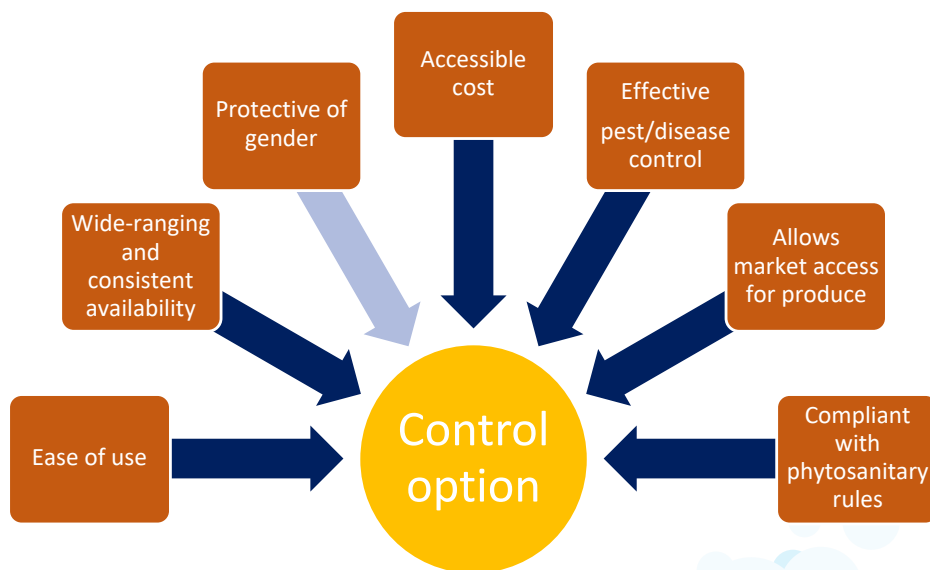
Ease of use

Wide-ranging and consistent availability

Protective of gender

Accessible cost

Effective pest/disease control

Allows market access for produce

Compliant with phytosanitary rules

Control option